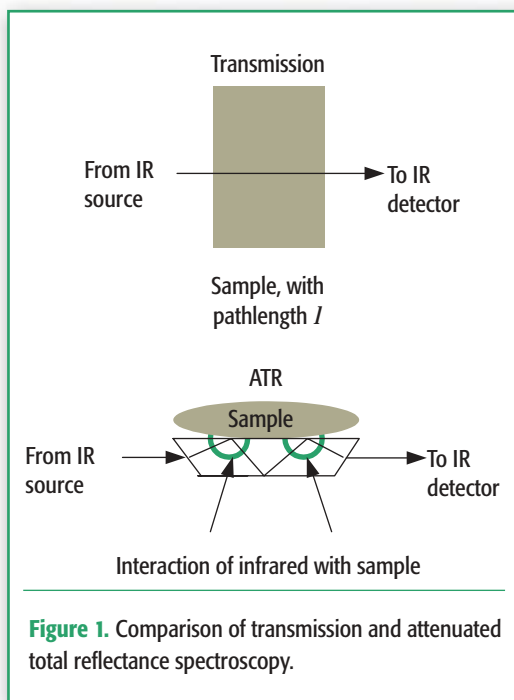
Transmission

From IR source

To IR detector

Sample, with pathlength $l$

ATR

Sample

From IR source

To IR detector

Interaction of infrared with sample

**Figure 1.** Comparison of transmission and attenuated total reflectance spectroscopy.